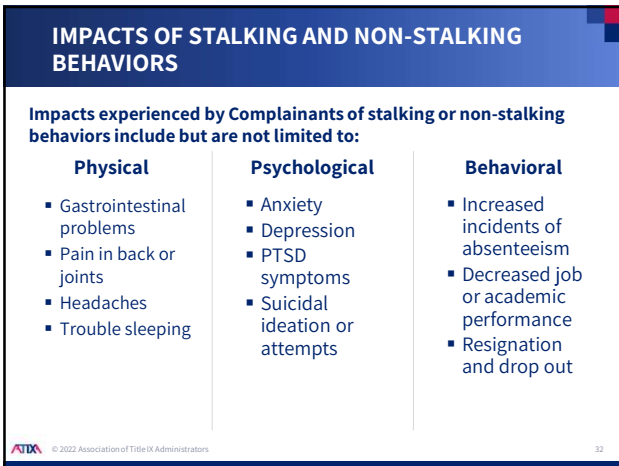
IMPACTS OF STALKING AND NON-STALKING BEHAVIORS

Impacts experienced by Complainants of stalking or non-stalking behaviors include but are not limited to:

Physical
- Gastrointestinal problems
- Pain in back or joints
- Headaches
- Trouble sleeping

Psychological
- Anxiety
- Depression
- PTSD symptoms
- Suicidal ideation or attempts

Behavioral
- Increased incidents of absenteeism
- Decreased job or academic performance
- Resignation and drop out

ATIXA © 2022 Association of Title IX Administrators

32